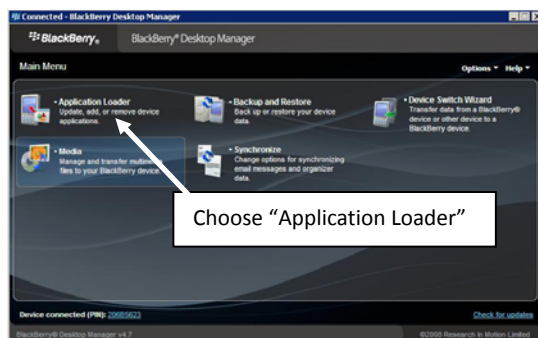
Connected - BlackBerry Desktop Manager

BlackBerry.

BlackBerry® Desktop Manager

Main Menu

Options ▾ Help ▾

• Application Loader
Update, add, or remove device applications.

• Backup and Restore
Back up or restore your device data.

• Device Switch Wizard
Transfer data from a BlackBerry® device or other device to a BlackBerry device.

• Media
Manage and transfer multimedia files to your BlackBerry device.

• Synchronize
Change options for synchronizing email messages and organizer data.

Choose "Application Loader"

Device connected (PIN): 20685623

Check for updates

BlackBerry® Desktop Manager v4.7

©2008 Research In Motion Limited